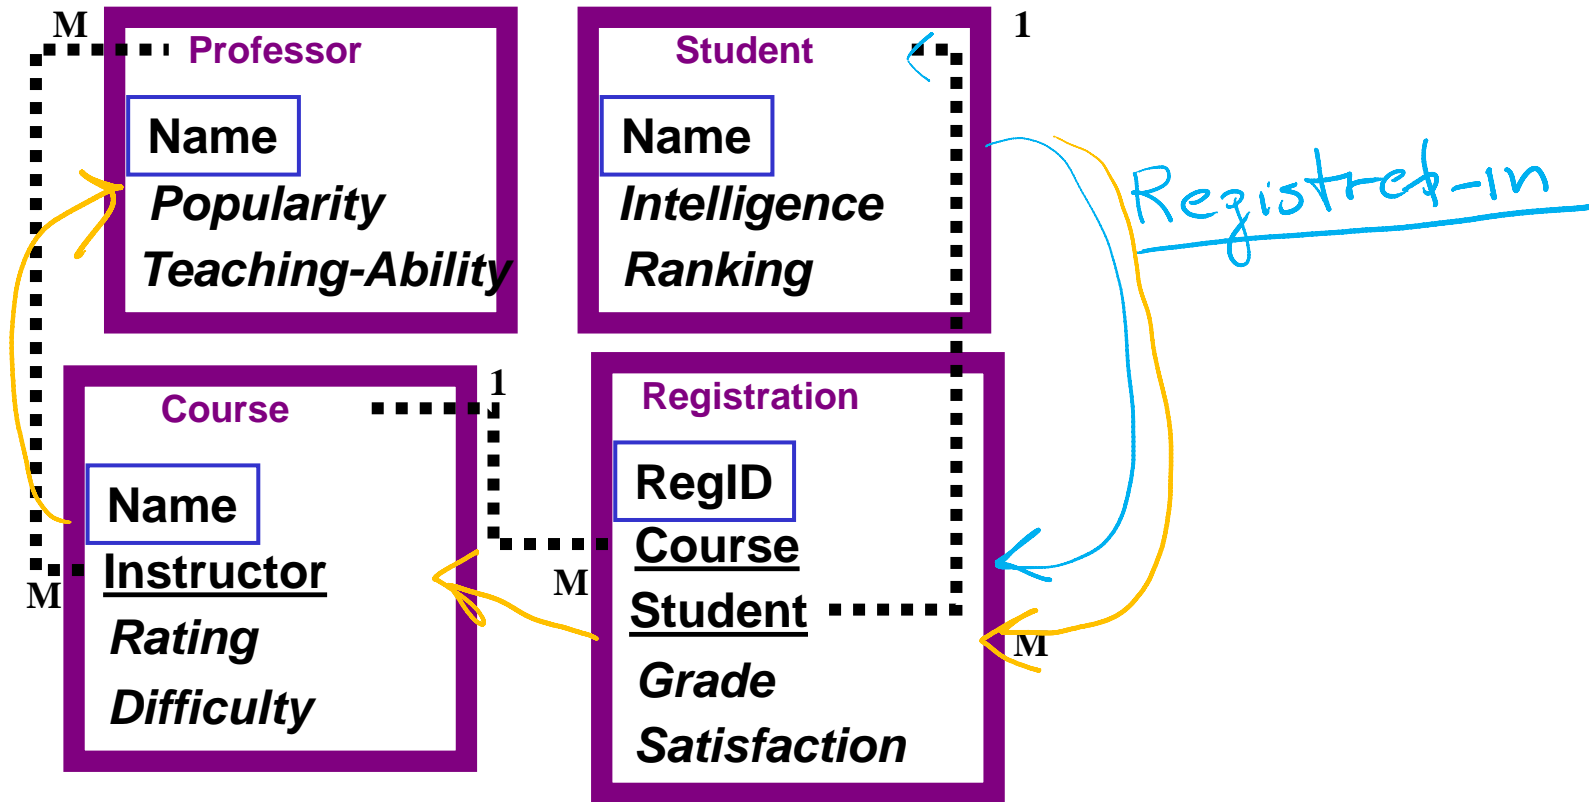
M

Professor

Name

Popularity

Teaching-Ability

Student

1

Name

Intelligence

Ranking

Registred-in

Course

1

Name

Instructor

Rating

Difficulty

M

Registration

RegID

Course

Student

Grade

Satisfaction

M

M